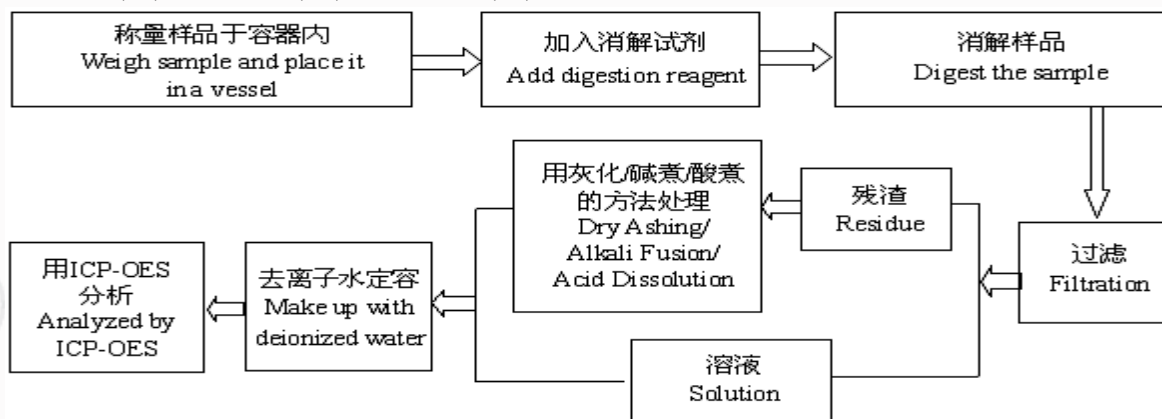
称量样品于容器内
Weigh sample and place it in a vessel

加入消解试剂
Add digestion reagent

消解样品
Digest the sample

过滤
Filtration

残渣
Residue

用灰化/碱煮/酸煮的方法处理
Dry Ashing/ Alkali Fusion/ Acid Dissolution

溶液
Solution

去离子水定容
Make up with deionized water

用ICP-OES分析
Analyzed by ICP-OES